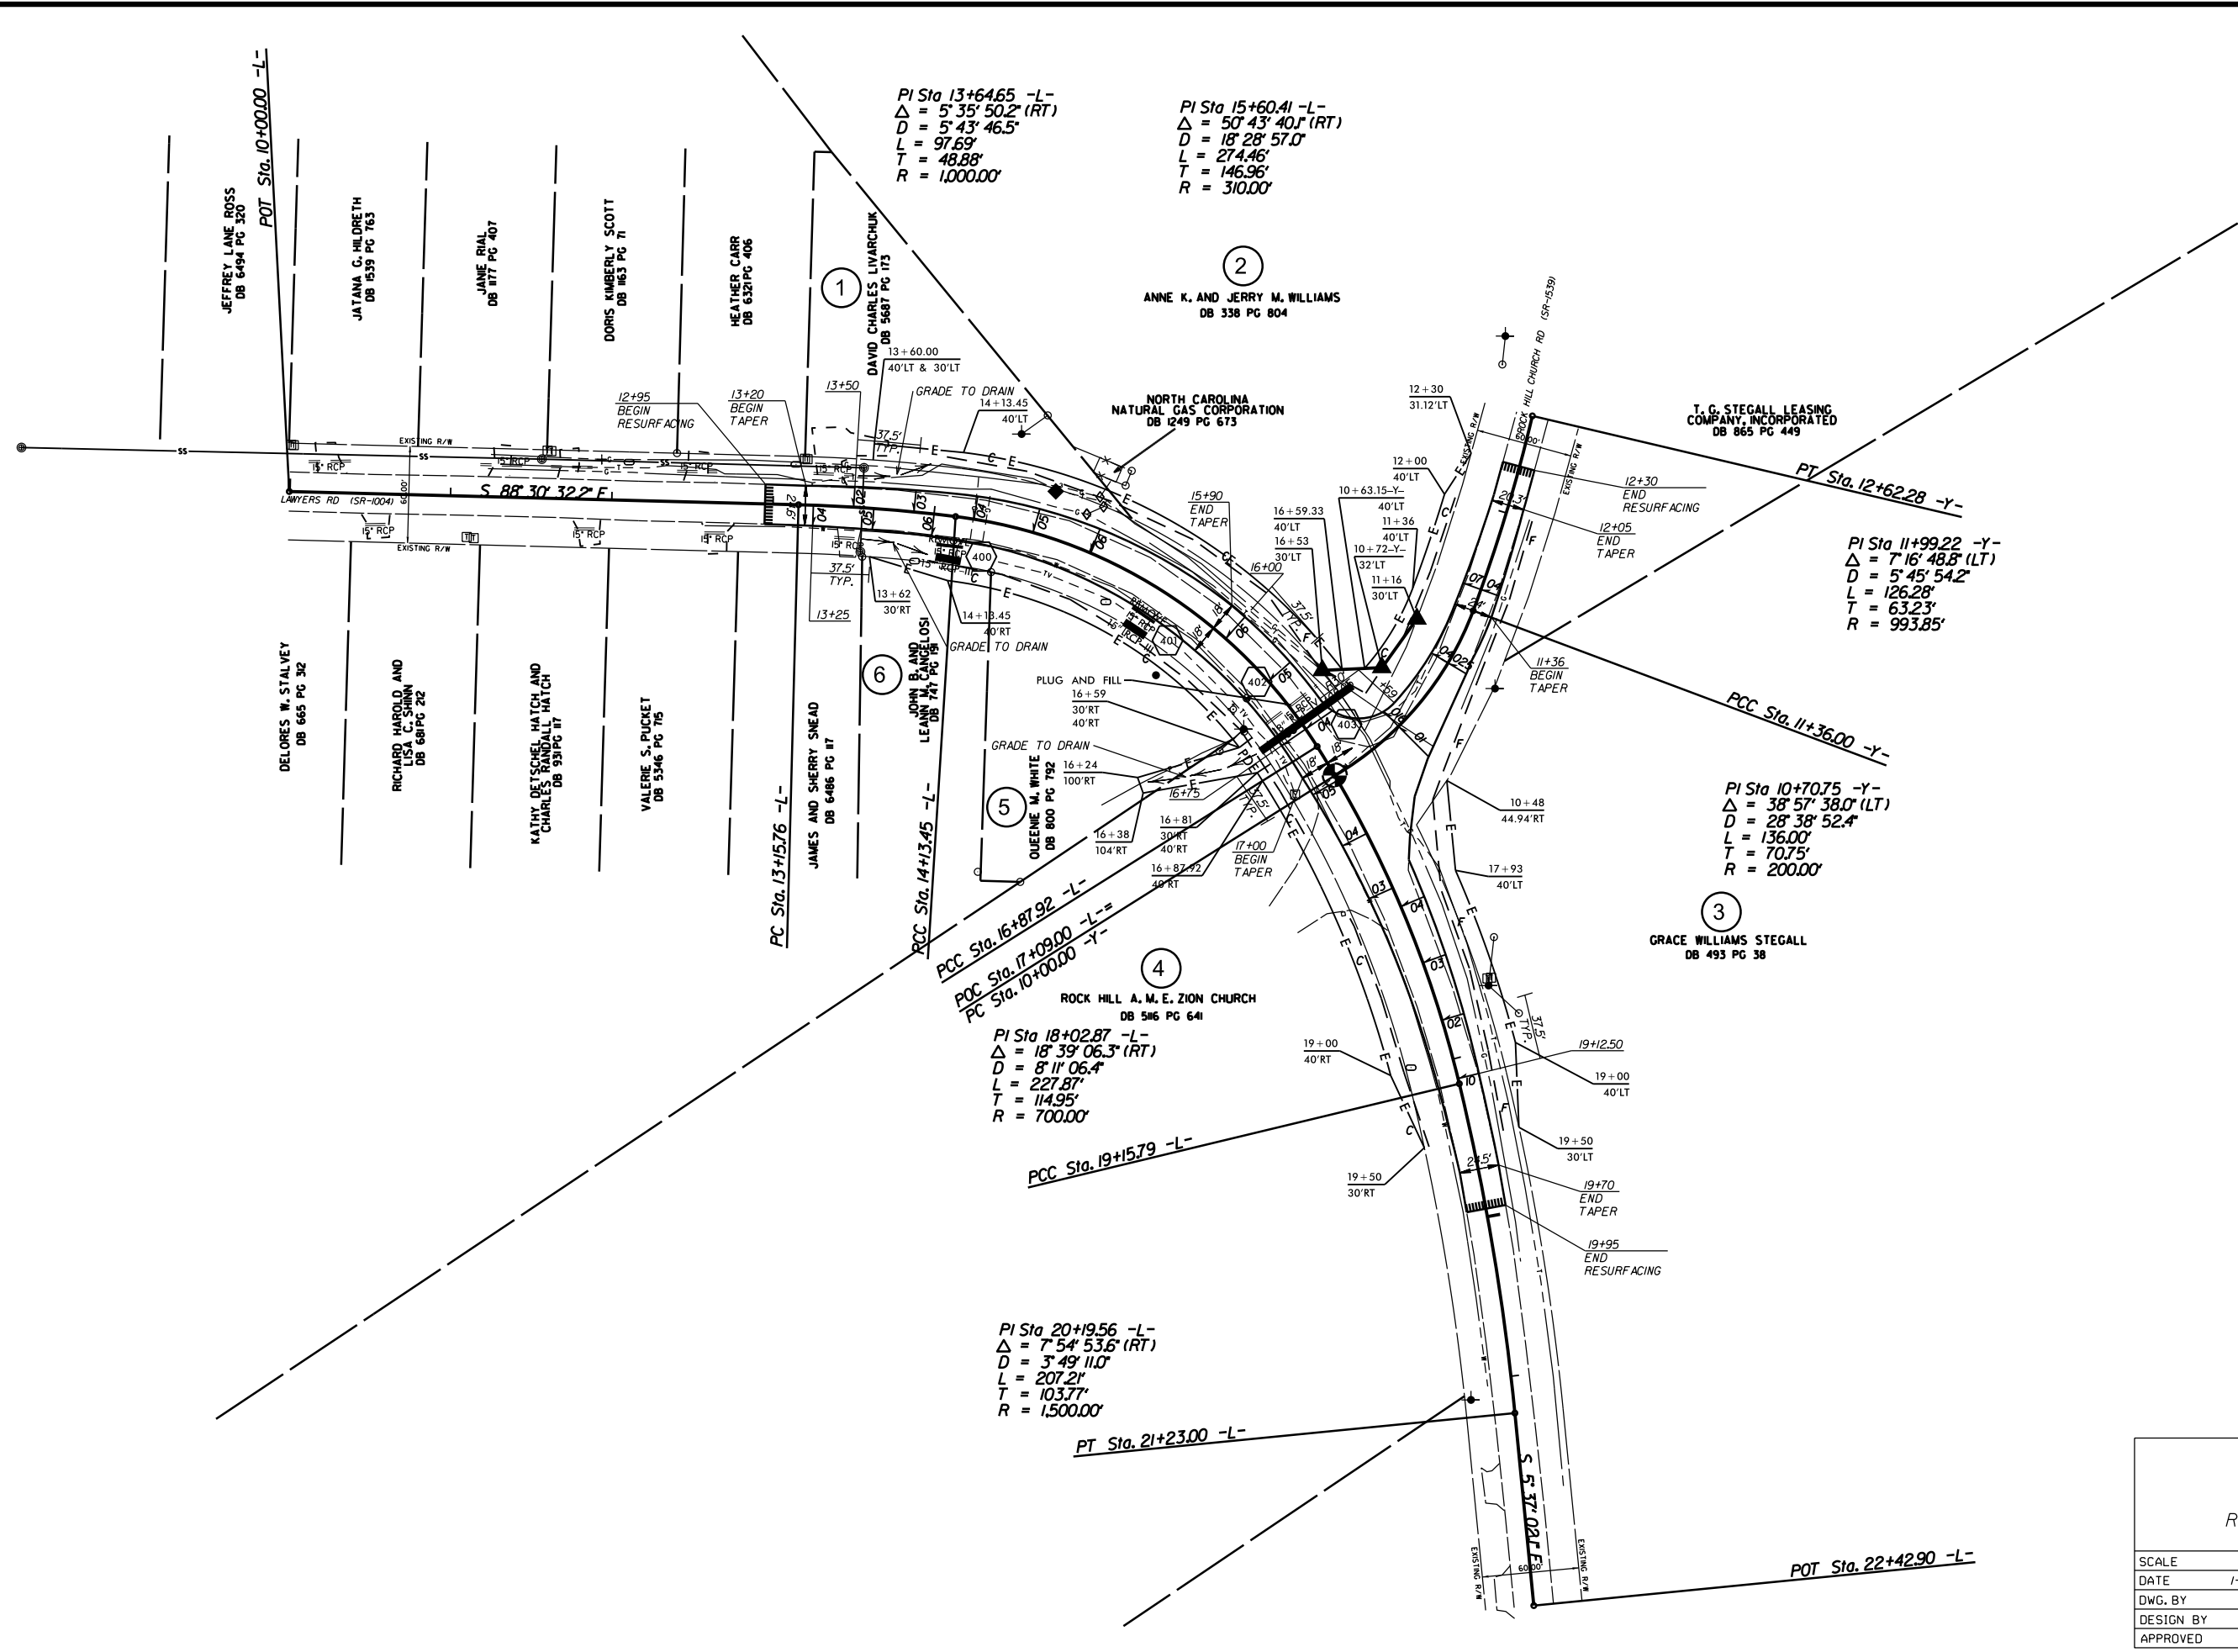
PI Sta 13+64.65 -L-
$\Delta$ = 5° 35' 50.2" (RT)
D = 5° 43' 46.5"
L = 97.69'
T = 48.88'
R = 1,000.00'

PI Sta 15+60.41 -L-
$\Delta$ = 50° 43' 40.1" (RT)
D = 18° 28' 57.0"
L = 274.46'
T = 146.96'
R = 310.00'

POT Sta. 10+00.00 -L-

JEFFREY LANE ROSS
DB 6494 PG 320

JATANA G. HILDRETH
DB 1539 PG 763

JANIE RIAL
DB 1177 PG 407

DORIS KIMBERLY SCOTT
DB 1163 PG 71

HEATHER CARR
DB 6321 PG 406

1
DAVID CHARLES LIVARCHUK
DB 5687 PG 173

2
ANNE K. AND JERRY M. WILLIAMS
DB 338 PG 804

NORTH CAROLINA
NATURAL GAS CORPORATION
DB 1249 PG 673

T. G. STEGALL LEASING
COMPANY, INCORPORATED
DB 865 PG 449

ROCK HILL CHURCH RD (SR-1539)

PT Sta. 12+62.28 -Y-

13+60.00
40'LT & 30'LT

12+95
BEGIN
RESURFACING

13+20
BEGIN
TAPER

13+50

GRADE TO DRAIN
14+13.45
40'LT

37.5'
TYP.

EXISTING R/W
SS
15" RCP
LAWYERS RD (SR-1004)
S 88° 30' 32.2" E
60.00'
EXISTING R/W

12+30
31.12'LT

12+00
40'LT

15+90
END
TAPER

16+59.33
40'LT
16+53
30'LT

10+63.15-Y-
40'LT
11+36
40'LT
10+72-Y-
32'LT
11+16
30'LT

16+00

12+30
END
RESURFACING

12+05
END
TAPER

PI Sta 11+99.22 -Y-
$\Delta$ = 7° 16' 48.8" (LT)
D = 5° 45' 54.2"
L = 126.28'
T = 63.23'
R = 993.85'

11+36
BEGIN
TAPER

PCC Sta. 11+36.00 -Y-

37.5'
TYP.
13+62
30'RT
13+25

14+13.45
40'RT
GRADE TO DRAIN

400
401
402
403

6
JOHN B. AND
LEANN M. CANGELOSI
DB 1741 PG 191

PLUG AND FILL
16+59
30'RT
40'RT

GRADE TO DRAIN
16+24
100'RT
16+75

5
QUEENE M. WHITE
DB 800 PG 792

16+38
104'RT
16+81
30'RT
40'RT
16+87.92
40'RT

17+00
BEGIN
TAPER

10+48
44.94'RT

17+93
40'LT

PI Sta 10+70.75 -Y-
$\Delta$ = 38° 57' 38.0" (LT)
D = 28° 38' 52.4"
L = 136.00'
T = 70.75'
R = 200.00'

3
GRACE WILLIAMS STEGALL
DB 493 PG 38

DELORES W. STALVEY
DB 665 PG 312

RICHARD HAROLD AND
LISA C. SHINN
DB 681 PG 212

KATHY DETSCHEL HATCH AND
CHARLES RANDALL HATCH
DB 931 PG 117

VALERIE S. PUCKET
DB 5346 PG 715

JAMES AND SHERRY SNEAD
DB 6486 PG 117

PC Sta. 13+15.76 -L-

PCC Sta. 14+13.45 -L-

PCC Sta. 16+87.92 -L-
POC Sta. 17+09.00 -L-=
PC Sta. 10+00.00 -Y-

4
ROCK HILL A. M. E. ZION CHURCH
DB 5116 PG 641

PI Sta 18+02.87 -L-
$\Delta$ = 18° 39' 06.3" (RT)
D = 8° 11' 06.4"
L = 227.87'
T = 114.95'
R = 700.00'

19+00
40'RT

19+12.50
37.5'
TYP.
19+00
40'LT

PCC Sta. 19+15.79 -L-

19+50
30'RT

19+50
30'LT

24.5'

19+70
END
TAPER

19+95
END
RESURFACING

PI Sta 20+19.56 -L-
$\Delta$ = 7° 54' 53.6" (RT)
D = 3° 49' 11.0"
L = 207.21'
T = 103.77'
R = 1,500.00'

PT Sta. 21+23.00 -L-

S 5° 37' 02.1" E

EXISTING R/W
60.00'
EXISTING R/W

POT Sta. 22+42.90 -L-

R
SCALE
DATE
DWG. BY
DESIGN BY
APPROVED